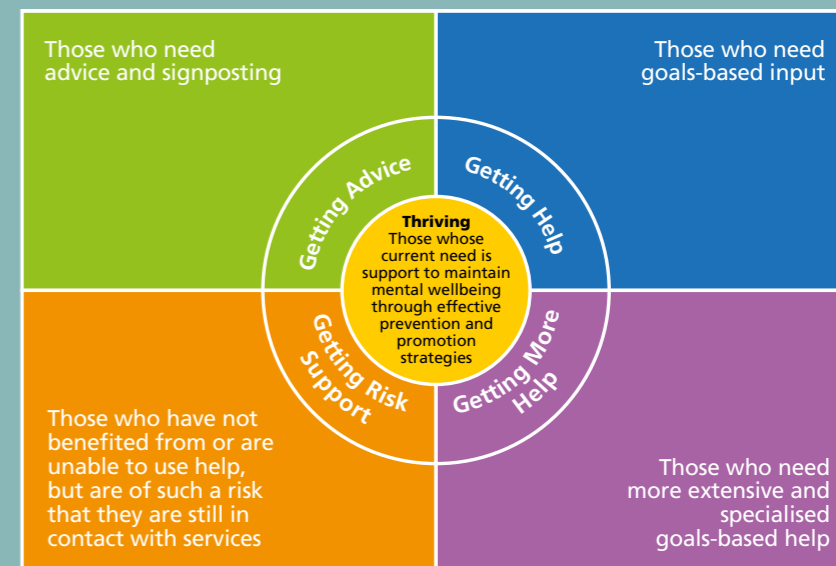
Those who need advice and signposting

Those who need goals-based input

Getting Advice

Getting Help

Thriving
Those whose current need is support to maintain mental wellbeing through effective prevention and promotion strategies

Getting Risk Support

Getting More Help

Those who have not benefited from or are unable to use help, but are of such a risk that they are still in contact with services

Those who need more extensive and specialised goals-based help